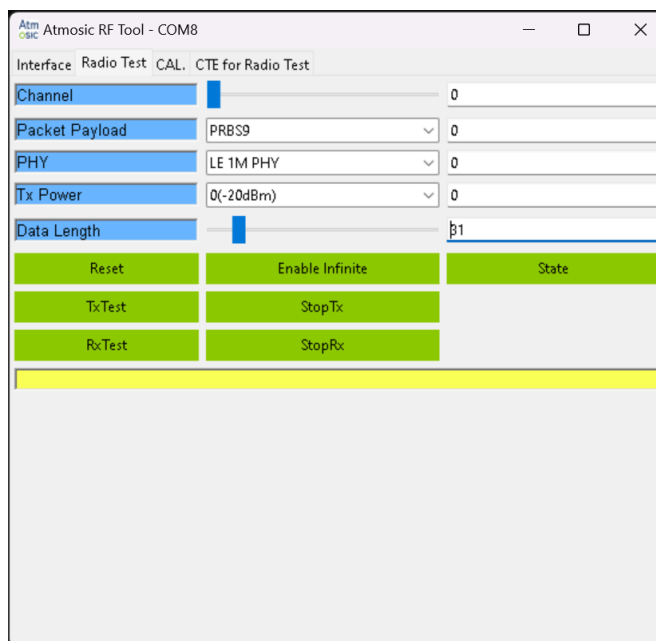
Atm osic Atmosic RF Tool - COM8

Interface Radio Test CAL. CTE for Radio Test

Channel 0

Packet Payload PRBS9 0

PHY LE 1M PHY 0

Tx Power 0(-20dBm) 0

Data Length 31

Reset Enable Infinite State

TxTest StopTx

RxTest StopRx